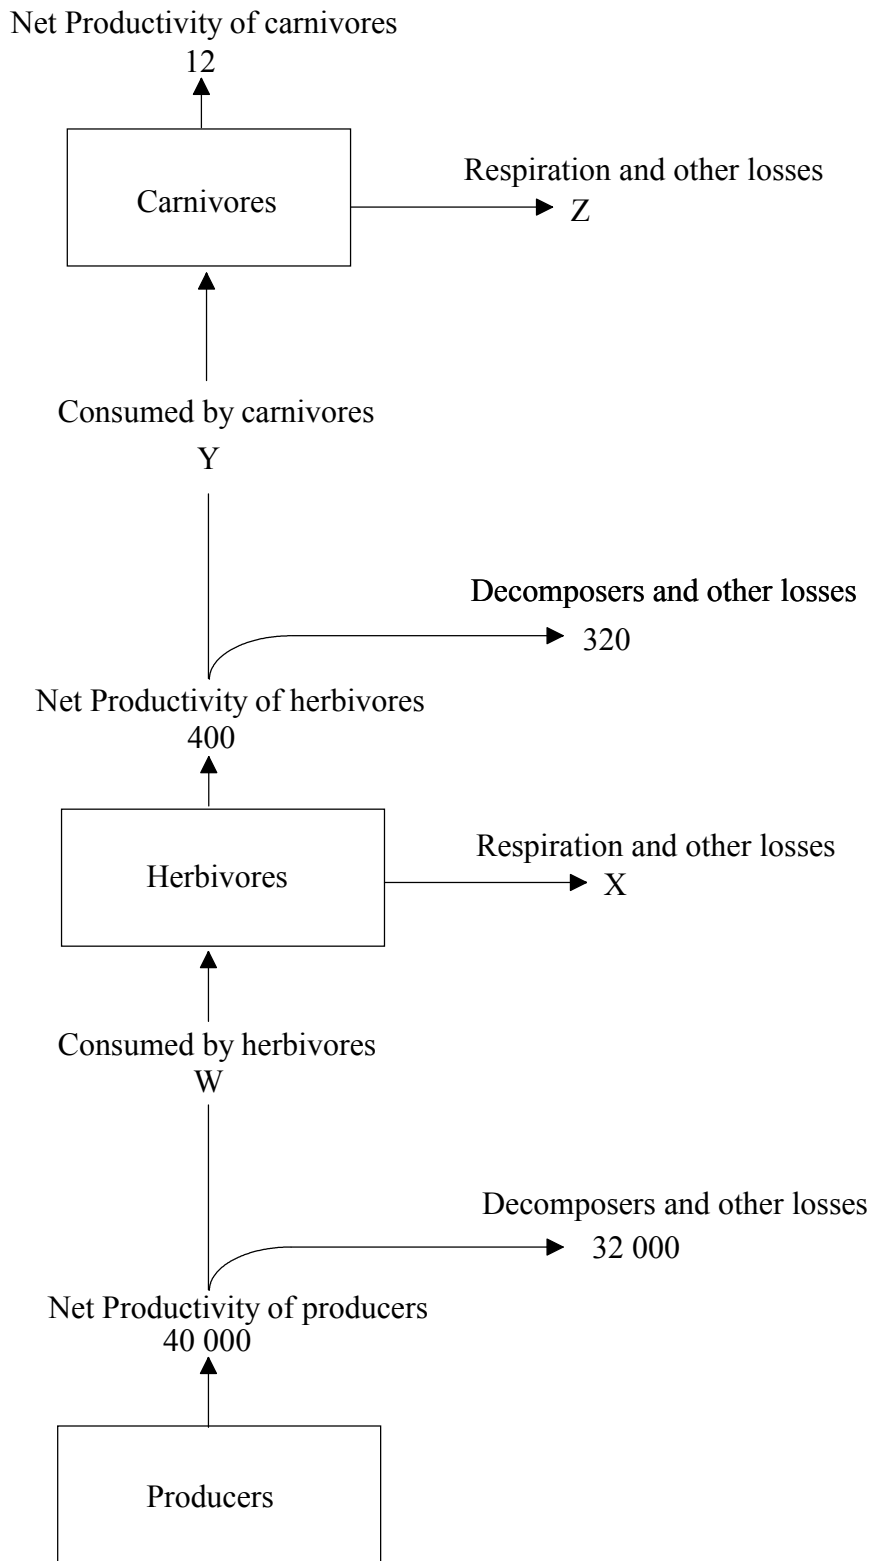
Net Productivity of carnivores
12

Carnivores

Respiration and other losses
Z

Consumed by carnivores
Y

Decomposers and other losses
320

Net Productivity of herbivores
400

Herbivores

Respiration and other losses
X

Consumed by herbivores
W

Decomposers and other losses
32 000

Net Productivity of producers
40 000

Producers